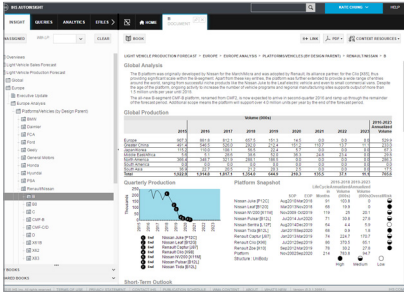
IHS AUTOMOTIVE

INSIGHT QUERIES ANALYTICS STYLES HOME BOOK

RATE CONTENT HELP

CLEAR

LINK PDF CONTENT RESOURCES

Overview
Light Vehicle Sales Forecast
Light Vehicle Production Forecast
Europe
Alternative Update
Europe
Platform/Vehicles (by Design Parent)
BMW
Daimler
FCA
Ford
Geely
General Motors
Honda
Hyundai
PSA
Renault/Nissan

LIGHT VEHICLE PRODUCTION FORECAST > EUROPE > EUROPE ANALYSIS > PLATFORM/VEHICLES (BY DESIGN PARENT) > RENAULT/NISSAN > B

Global Analysis

Global Production

| | 2015 | 2016 | 2017 | 2018 | 2019 | 2020 | 2021 | 2022 | 2015-2022 Annualized Volume |
|---|---|---|---|---|---|---|---|---|---|
| Europe | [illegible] | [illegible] | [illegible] | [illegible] | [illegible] | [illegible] | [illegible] | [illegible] | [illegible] |
| Greater China | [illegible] | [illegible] | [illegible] | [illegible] | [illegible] | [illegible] | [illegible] | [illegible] | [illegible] |
| Japan/Korea | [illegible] | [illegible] | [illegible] | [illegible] | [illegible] | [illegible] | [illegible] | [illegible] | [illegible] |
| Middle East/Africa | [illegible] | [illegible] | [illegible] | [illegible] | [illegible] | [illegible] | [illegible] | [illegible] | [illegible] |
| North America | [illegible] | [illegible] | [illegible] | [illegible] | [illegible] | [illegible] | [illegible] | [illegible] | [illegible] |
| South America | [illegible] | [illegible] | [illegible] | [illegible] | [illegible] | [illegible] | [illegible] | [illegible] | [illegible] |
| South Asia | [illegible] | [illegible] | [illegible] | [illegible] | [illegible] | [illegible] | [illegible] | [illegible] | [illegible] |
| Total | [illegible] | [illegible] | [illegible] | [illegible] | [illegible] | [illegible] | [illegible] | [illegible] | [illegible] |

Quarterly Production

Platform Snapshot

Nissan Juke [P12C]
Nissan Leaf [P12S]
Nissan Micra [P12M]
Nissan Note [B12J]
Nissan Pulsar [B12J]
Nissan Sentra [L12F]
Renault Captur [J87]
Renault Captur
Renault Clio [X98]
Renault Kadjar
Renault Kaptur

Short-Term Outlook

BOOKS